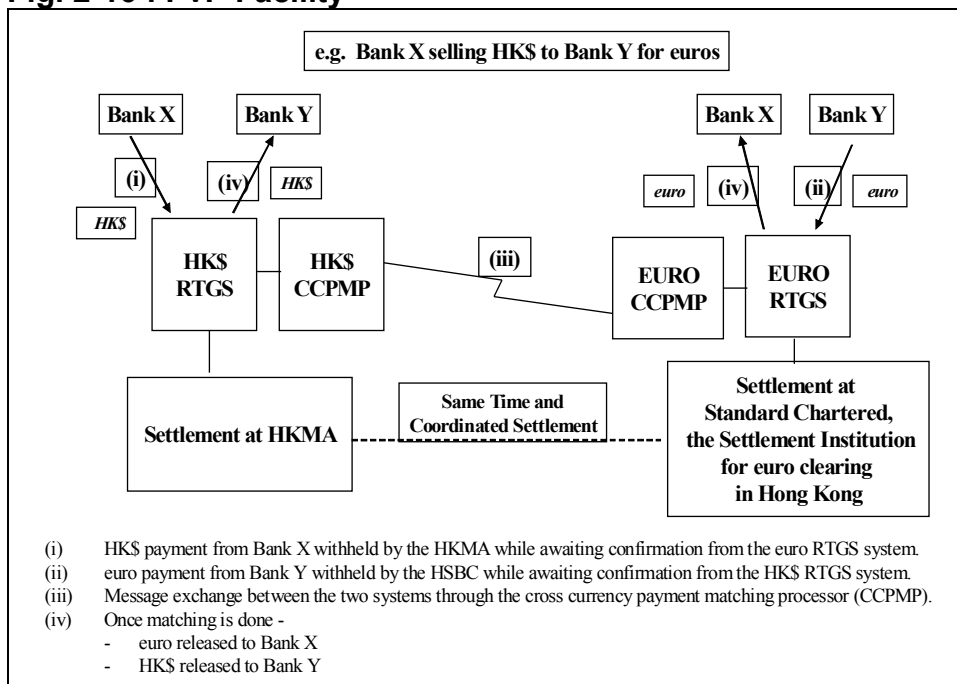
Fig. 2-15 PvP Facility

e.g. Bank X selling HK$ to Bank Y for euros

Bank X

Bank Y

(i)

(iv)

HK$

HK$

HK$ RTGS

HK$ CCPMP

(iii)

Bank X

Bank Y

euro

(iv)

(ii)

euro

EURO CCPMP

EURO RTGS

Settlement at HKMA

Same Time and Coordinated Settlement

Settlement at Standard Chartered, the Settlement Institution for euro clearing in Hong Kong

(i) HK$ payment from Bank X withheld by the HKMA while awaiting confirmation from the euro RTGS system.
(ii) euro payment from Bank Y withheld by the HSBC while awaiting confirmation from the HK$ RTGS system.
(iii) Message exchange between the two systems through the cross currency payment matching processor (CCPMP).
(iv) Once matching is done -
- euro released to Bank X
- HK$ released to Bank Y